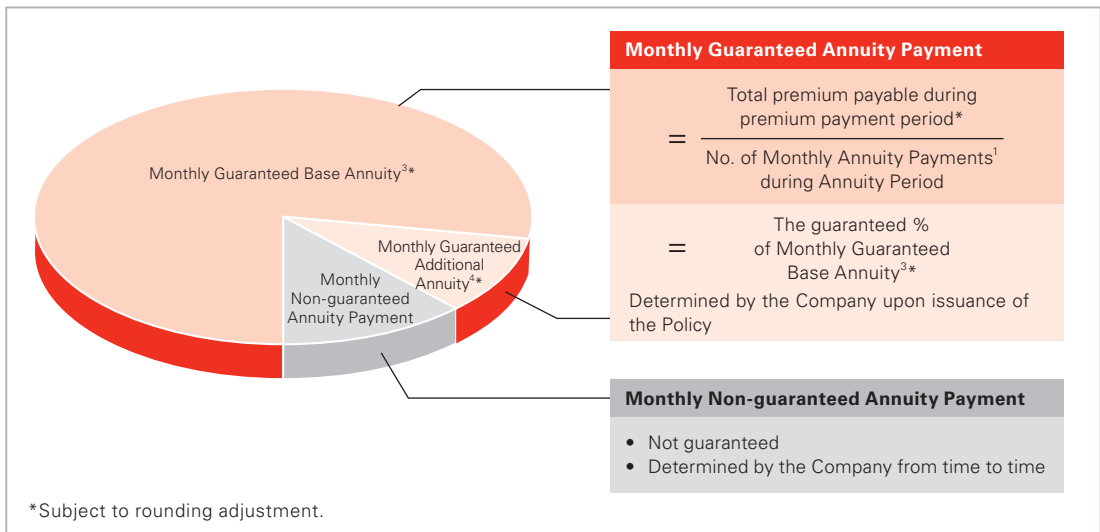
Monthly Guaranteed Base Annuity$^3$*

Monthly Guaranteed Additional Annuity$^4$*

Monthly Non-guaranteed Annuity Payment

Monthly Guaranteed Annuity Payment

$= \frac{\text{Total premium payable during premium payment period*}}{\text{No. of Monthly Annuity Payments}^1 \text{ during Annuity Period}}$

= The guaranteed % of Monthly Guaranteed Base Annuity$^3$*

Determined by the Company upon issuance of the Policy

Monthly Non-guaranteed Annuity Payment

- Not guaranteed
- Determined by the Company from time to time

*Subject to rounding adjustment.